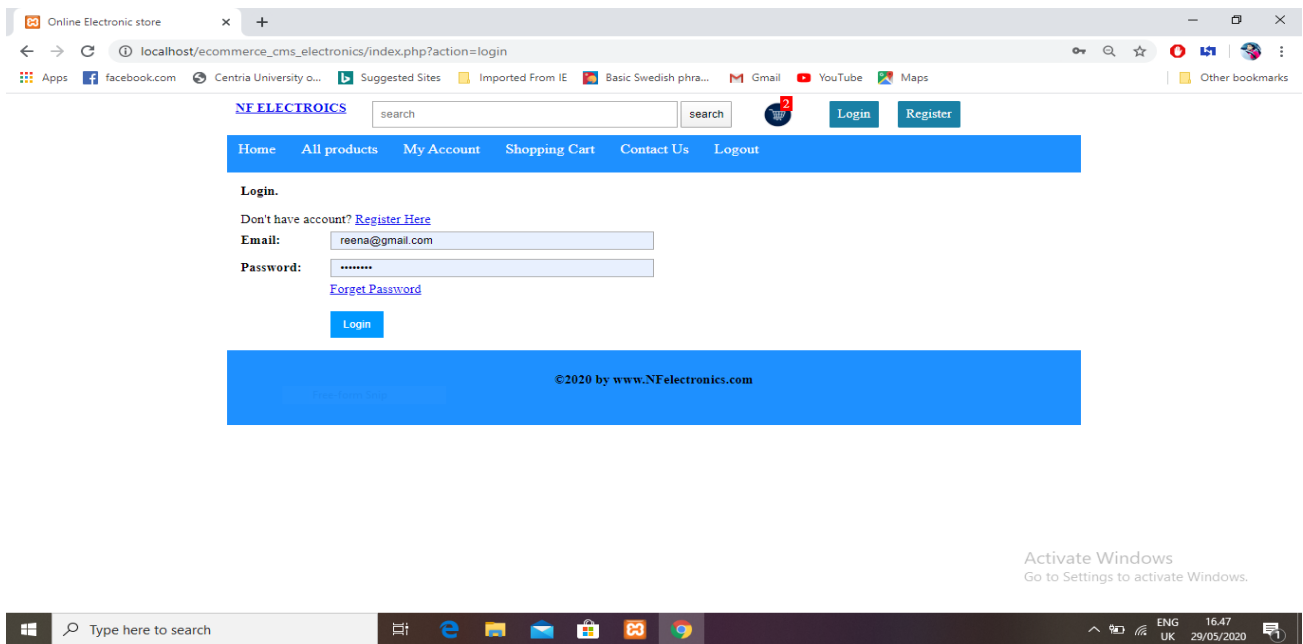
Online Electronic store

localhost/ecommerce_cms_electronics/index.php?action=login

Apps facebook.com Centria University o... Suggested Sites Imported From IE Basic Swedish phra... Gmail YouTube Maps Other bookmarks

NF ELECTROICS

search search

2

Login Register

Home All products My Account Shopping Cart Contact Us Logout

Login.

Don't have account? Register Here

Email: reena@gmail.com

Password: ••••••••

Forget Password

Login

©2020 by www.NFelectronics.com

Activate Windows
Go to Settings to activate Windows.

Type here to search

ENG UK 16.47 29/05/2020